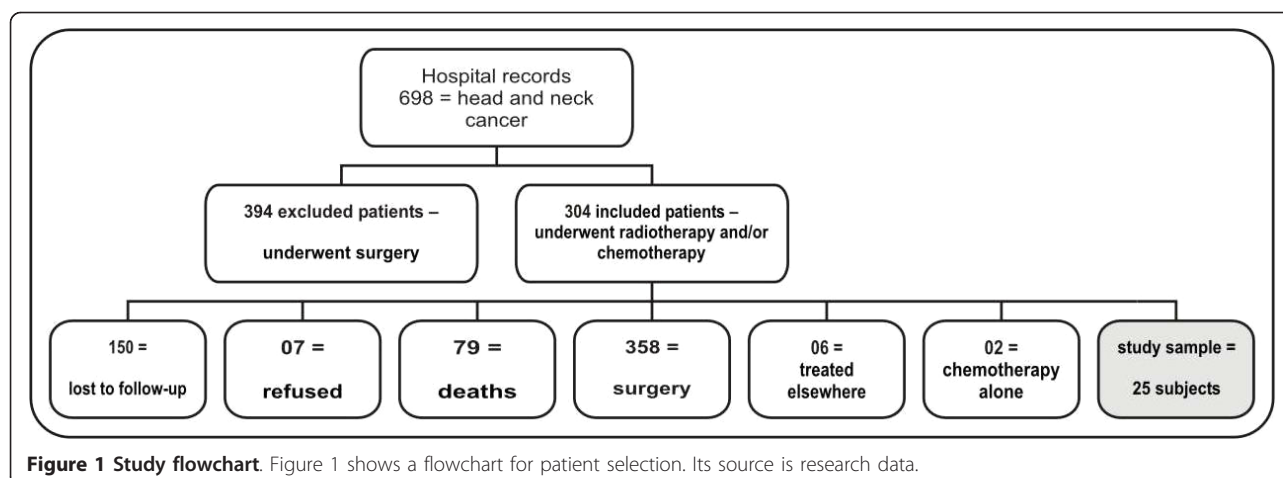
Hospital records
698 = head and neck cancer

394 excluded patients – underwent surgery

304 included patients – underwent radiotherapy and/or chemotherapy

150 = lost to follow-up

07 = refused

79 = deaths

358 = surgery

06 = treated elsewhere

02 = chemotherapy alone

study sample = 25 subjects

**Figure 1 Study flowchart**. Figure 1 shows a flowchart for patient selection. Its source is research data.